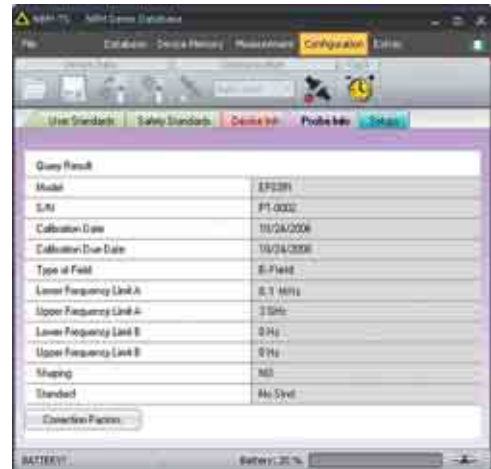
NBM-TS NBM Series Database

File Database Device Memory Measurement Configuration Extras

Device Data Communication

User Standards Safety Standards Device Info Probe Info Setup

Query Result

| | |
|---|---|
| Model | EF0391 |
| S/N | P1-0002 |
| Calibration Date | 10/24/2006 |
| Calibration Due Date | 10/24/2008 |
| Type of Field | E-Field |
| Lower Frequency Limit A | 0.1 MHz |
| Upper Frequency Limit A | 3 GHz |
| Lower Frequency Limit B | 0 Hz |
| Upper Frequency Limit B | 0 Hz |
| Shaping | NO |
| Standard | No Stnd |

Correction Factors

BATTERY! Battery: 20 %